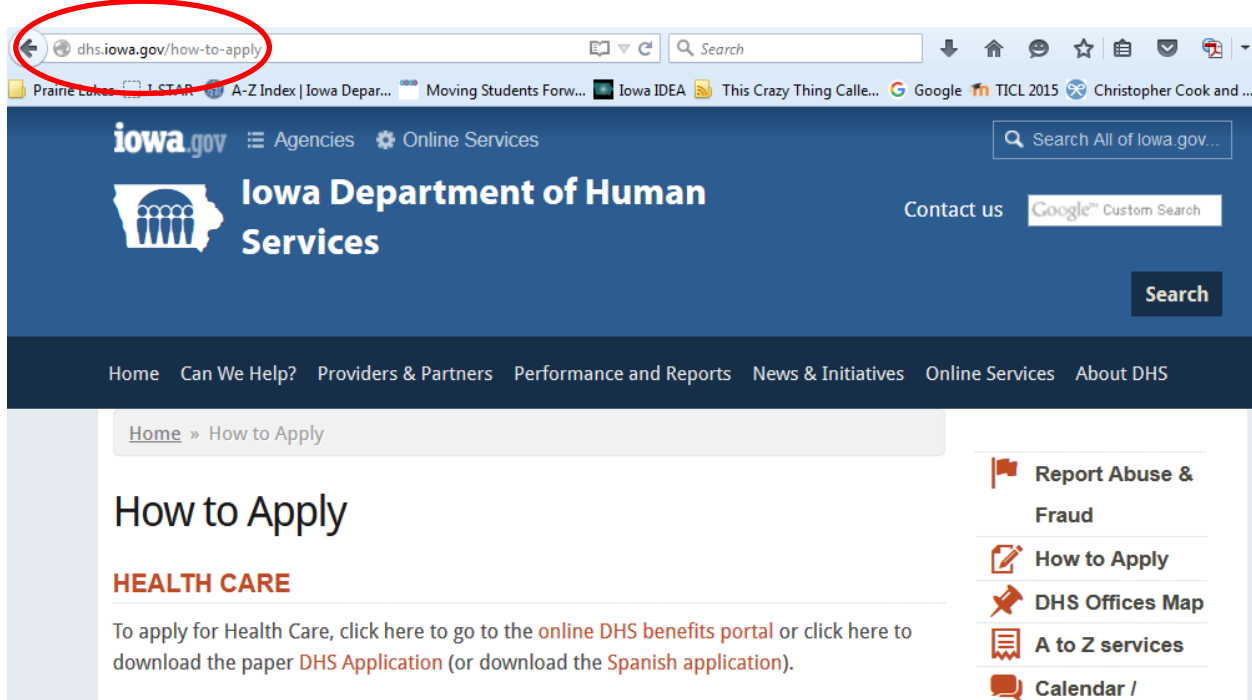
dhs.iowa.gov/how-to-apply

Search

Prairie Lakes I-STAR A-Z Index | Iowa Depar... Moving Students Forw... Iowa IDEA This Crazy Thing Calle... Google TICL 2015 Christopher Cook and ...

iowa.gov Agencies Online Services

Search All of Iowa.gov...

Iowa Department of Human Services

Contact us

Google Custom Search

Search

Home Can We Help? Providers & Partners Performance and Reports News & Initiatives Online Services About DHS

Home » How to Apply

How to Apply

HEALTH CARE

To apply for Health Care, click here to go to the online DHS benefits portal or click here to download the paper DHS Application (or download the Spanish application).

Report Abuse & Fraud

How to Apply

DHS Offices Map

A to Z services

Calendar /